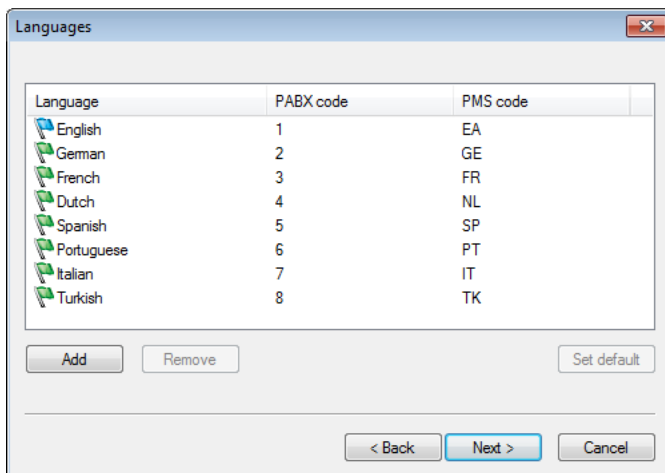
Languages

| Language | PABX code | PMS code |
|---|---|---|
| English | 1 | EA |
| German | 2 | GE |
| French | 3 | FR |
| Dutch | 4 | NL |
| Spanish | 5 | SP |
| Portuguese | 6 | PT |
| Italian | 7 | IT |
| Turkish | 8 | TK |

Add
Remove
Set default

< Back
Next >
Cancel